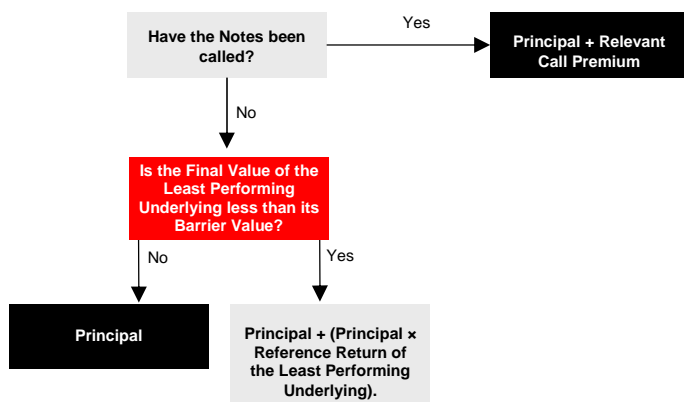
Have the Notes been called?

Yes

Principal + Relevant Call Premium

No

Is the Final Value of the Least Performing Underlying less than its Barrier Value?

No

Yes

Principal

Principal + (Principal × Reference Return of the Least Performing Underlying).